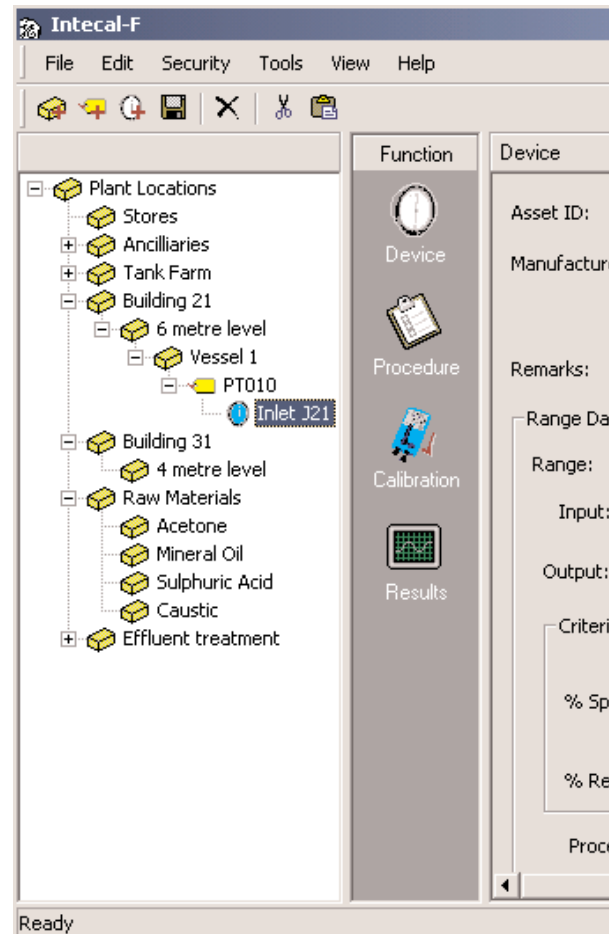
Intecal-F

File Edit Security Tools View Help

Plant Locations
Stores
Ancilliaries
Tank Farm
Building 21
6 metre level
Vessel 1
PT010
Inlet J21
Building 31
4 metre level
Raw Materials
Acetone
Mineral Oil
Sulphuric Acid
Caustic
Effluent treatment

Function
Device
Procedure
Calibration
Results

Device
Asset ID:
Manufactur
Remarks:
Range Da
Range:
Input:
Output:
Criteri
% Sp
% Re
Proc

Ready